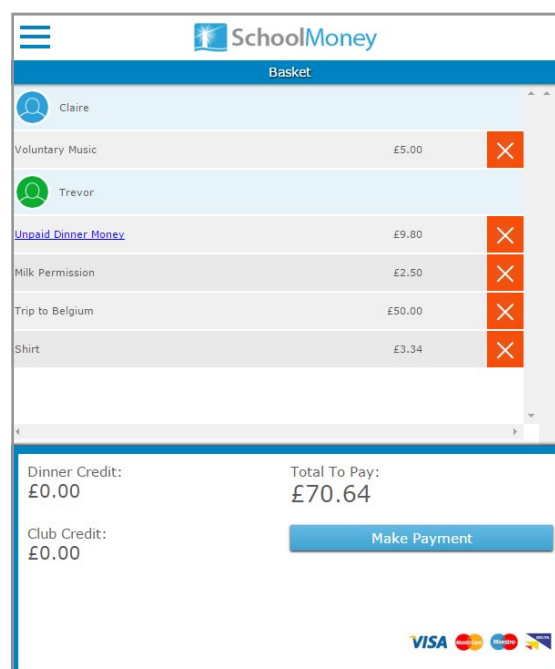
SchoolMoney

Basket

Claire

Voluntary Music £5.00

Trevor

Unpaid Dinner Money £9.80

Milk Permission £2.50

Trip to Belgium £50.00

Shirt £3.34

Dinner Credit:
£0.00

Total To Pay:
£70.64

Club Credit:
£0.00

Make Payment

VISA